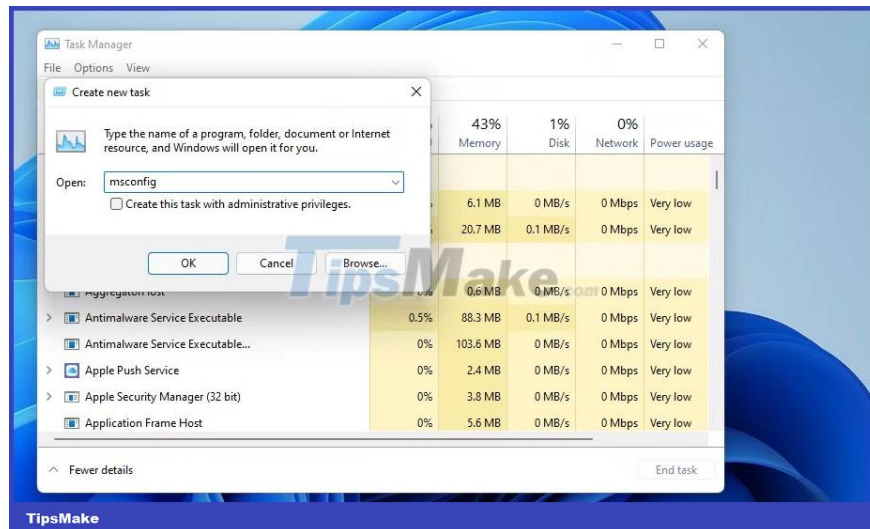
Task Manager
File Options View

Create new task

Type the name of a program, folder, document or Internet resource, and Windows will open it for you.

Open: msconfig

Create this task with administrative privileges.

OK Cancel Browse...

| | | 43% Memory | 1% Disk | 0% Network | Power usage |
|---|---|---|---|---|---|
| | | 6.1 MB | 0 MB/s | 0 Mbps | Very low |
| | | 20.7 MB | 0.1 MB/s | 0 Mbps | Very low |
| Aggregator host | 0% | 0.6 MB | 0 MB/s | 0 Mbps | Very low |
| Antimalware Service Executable | 0.5% | 88.3 MB | 0.1 MB/s | 0 Mbps | Very low |
| Antimalware Service Executable... | 0% | 103.6 MB | 0 MB/s | 0 Mbps | Very low |
| Apple Push Service | 0% | 2.4 MB | 0 MB/s | 0 Mbps | Very low |
| Apple Security Manager (32 bit) | 0% | 3.8 MB | 0 MB/s | 0 Mbps | Very low |
| Application Frame Host | 0% | 5.6 MB | 0 MB/s | 0 Mbps | Very low |

Fewer details

End task

TipsMake

TipsMake.com

TipsMake